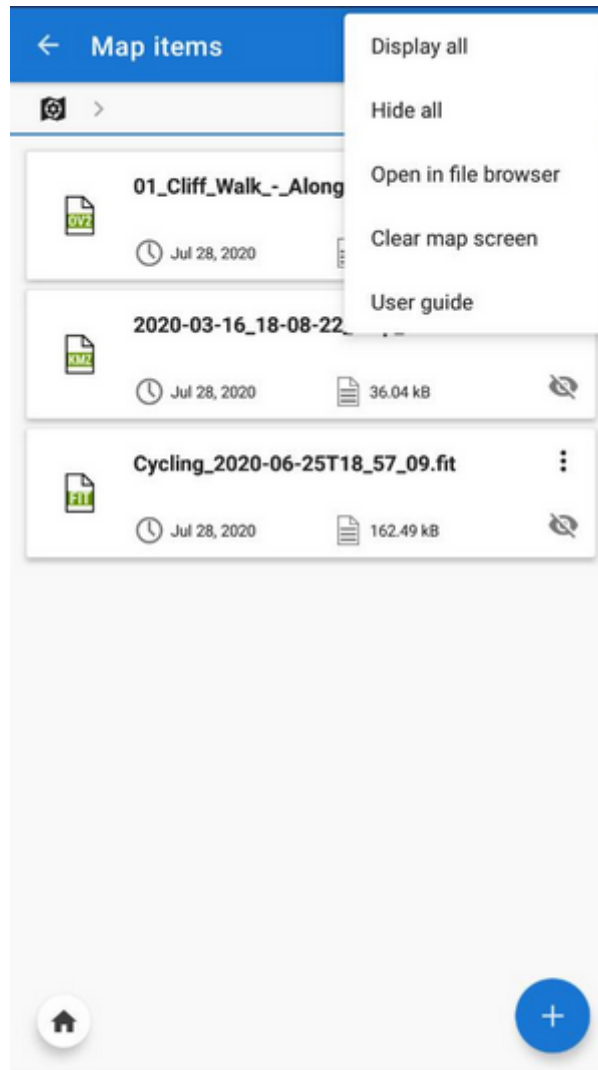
Map items

Display all

Hide all

Open in file browser

Clear map screen

User guide

OV2
01_Cliff_Walk_-_Along
Jul 28, 2020

KMZ
2020-03-16_18-08-22_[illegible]
Jul 28, 2020
36.04 kB

FIT
Cycling_2020-06-25T18_57_09.fit
Jul 28, 2020
162.49 kB